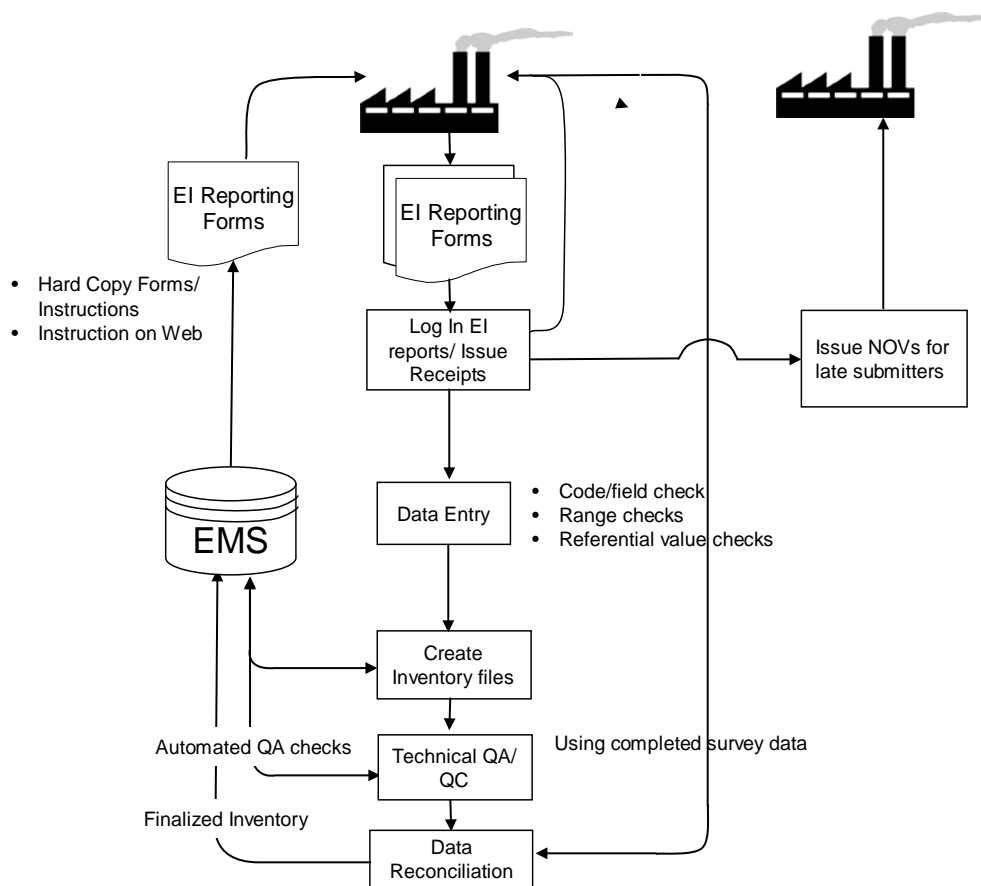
EI Reporting Forms

- Hard Copy Forms/ Instructions
- Instruction on Web

EI Reporting Forms

Log In EI reports/ Issue Receipts

Issue NOVs for late submitters

EMS

Data Entry

- Code/field check
- Range checks
- Referential value checks

Create Inventory files

Automated QA checks

Technical QA/ QC

Using completed survey data

Finalized Inventory

Data Reconciliation